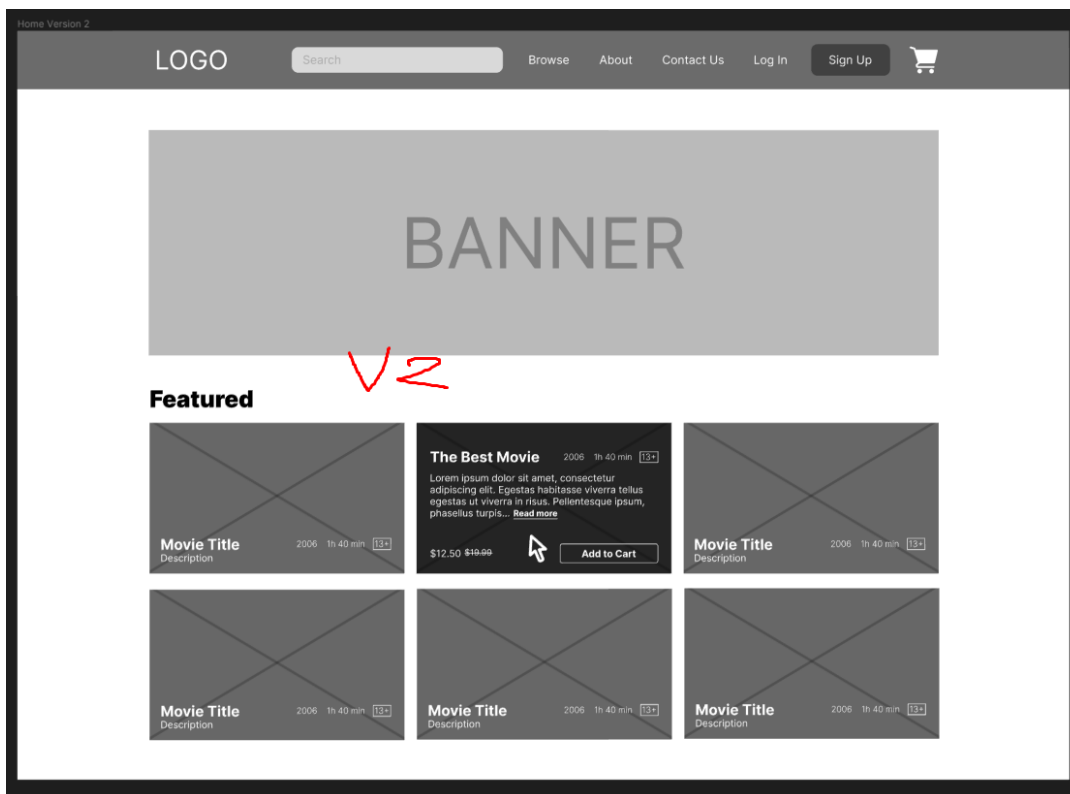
Home Version 2

LOGO

Search

Browse

About

Contact Us

Log In

Sign Up

BANNER

V2

Featured

Movie Title
Description
2006 1h 40 min 13+

The Best Movie 2006 1h 40 min 13+
Lorem ipsum dolor sit amet, consectetur adipiscing elit. Egestas habitasse viverra tellus egestas ut viverra in risus. Pellentesque ipsum, phasellus turpis... Read more

$12.50 $19.99

Add to Cart

Movie Title
Description
2006 1h 40 min 13+

Movie Title
Description
2006 1h 40 min 13+

Movie Title
Description
2006 1h 40 min 13+

Movie Title
Description
2006 1h 40 min 13+